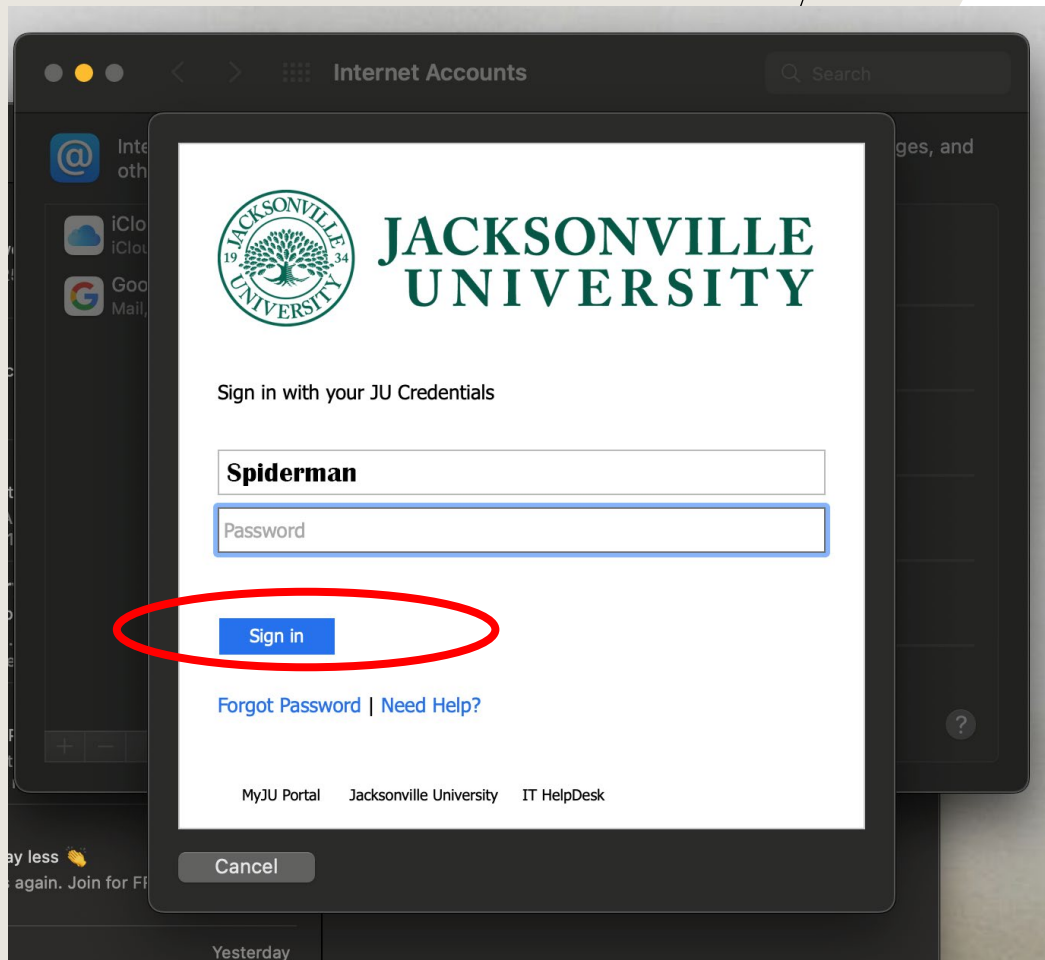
Internet Accounts

Search

Inte oth

ges, and

iClo iClou

Goo Mail,

JACKSONVILLE 19 34 UNIVERSITY

JACKSONVILLE UNIVERSITY

Sign in with your JU Credentials

Spiderman

Password

Sign in

Forgot Password | Need Help?

MyJU Portal Jacksonville University IT HelpDesk

Cancel

?

+ —

ay less 👏
s again. Join for FF

Yesterday